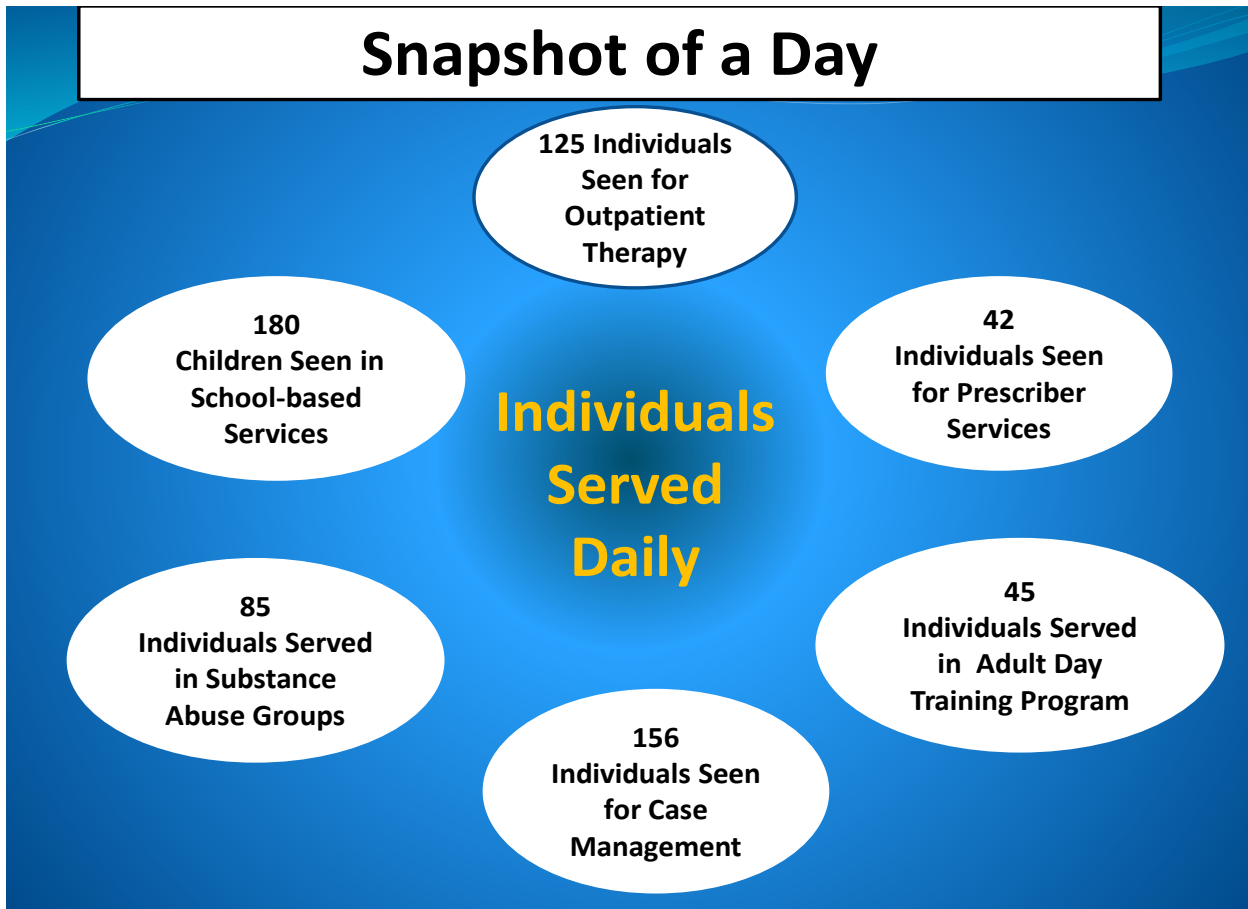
Snapshot of a Day

125 Individuals Seen for Outpatient Therapy

180 Children Seen in School-based Services

Individuals Served Daily

42 Individuals Seen for Prescriber Services

85 Individuals Served in Substance Abuse Groups

45 Individuals Served in Adult Day Training Program

156 Individuals Seen for Case Management